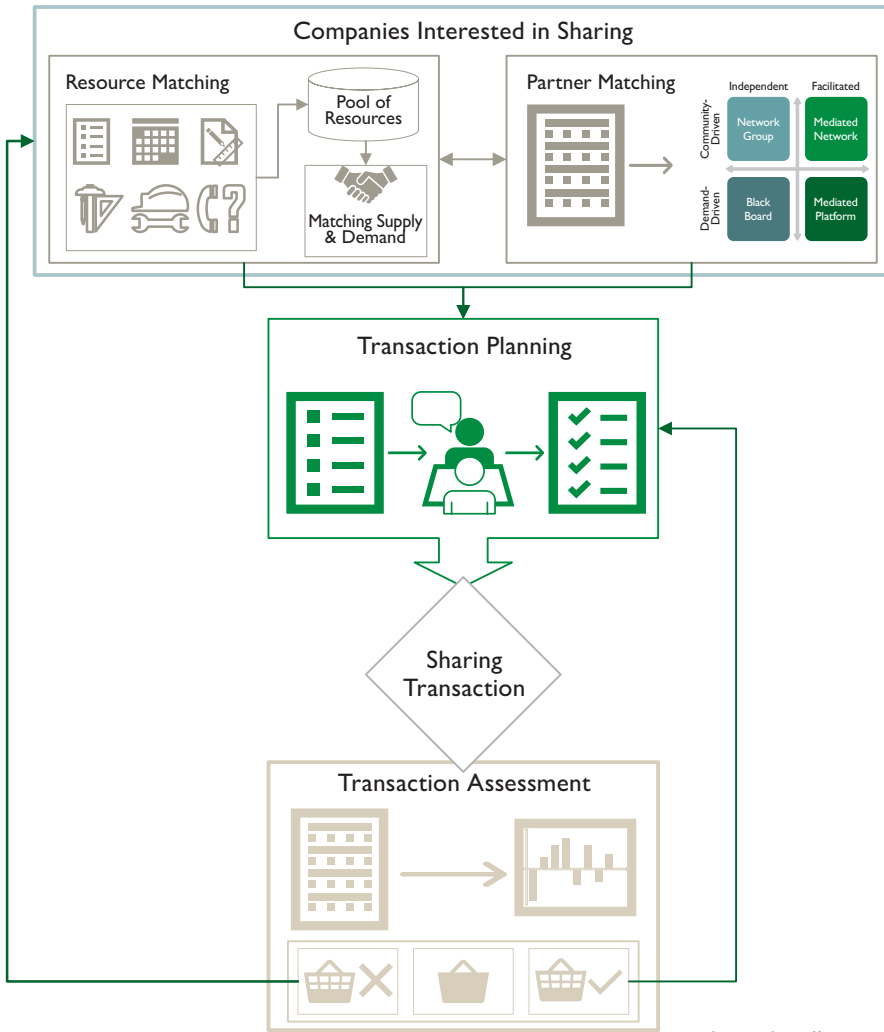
Companies Interested in Sharing

Resource Matching

Pool of Resources

Matching Supply & Demand

Partner Matching

Independent

Facilitated

Community-Driven

Demand-Driven

Network Group

Mediated Network

Black Board

Mediated Platform

Transaction Planning

Sharing Transaction

Transaction Assessment